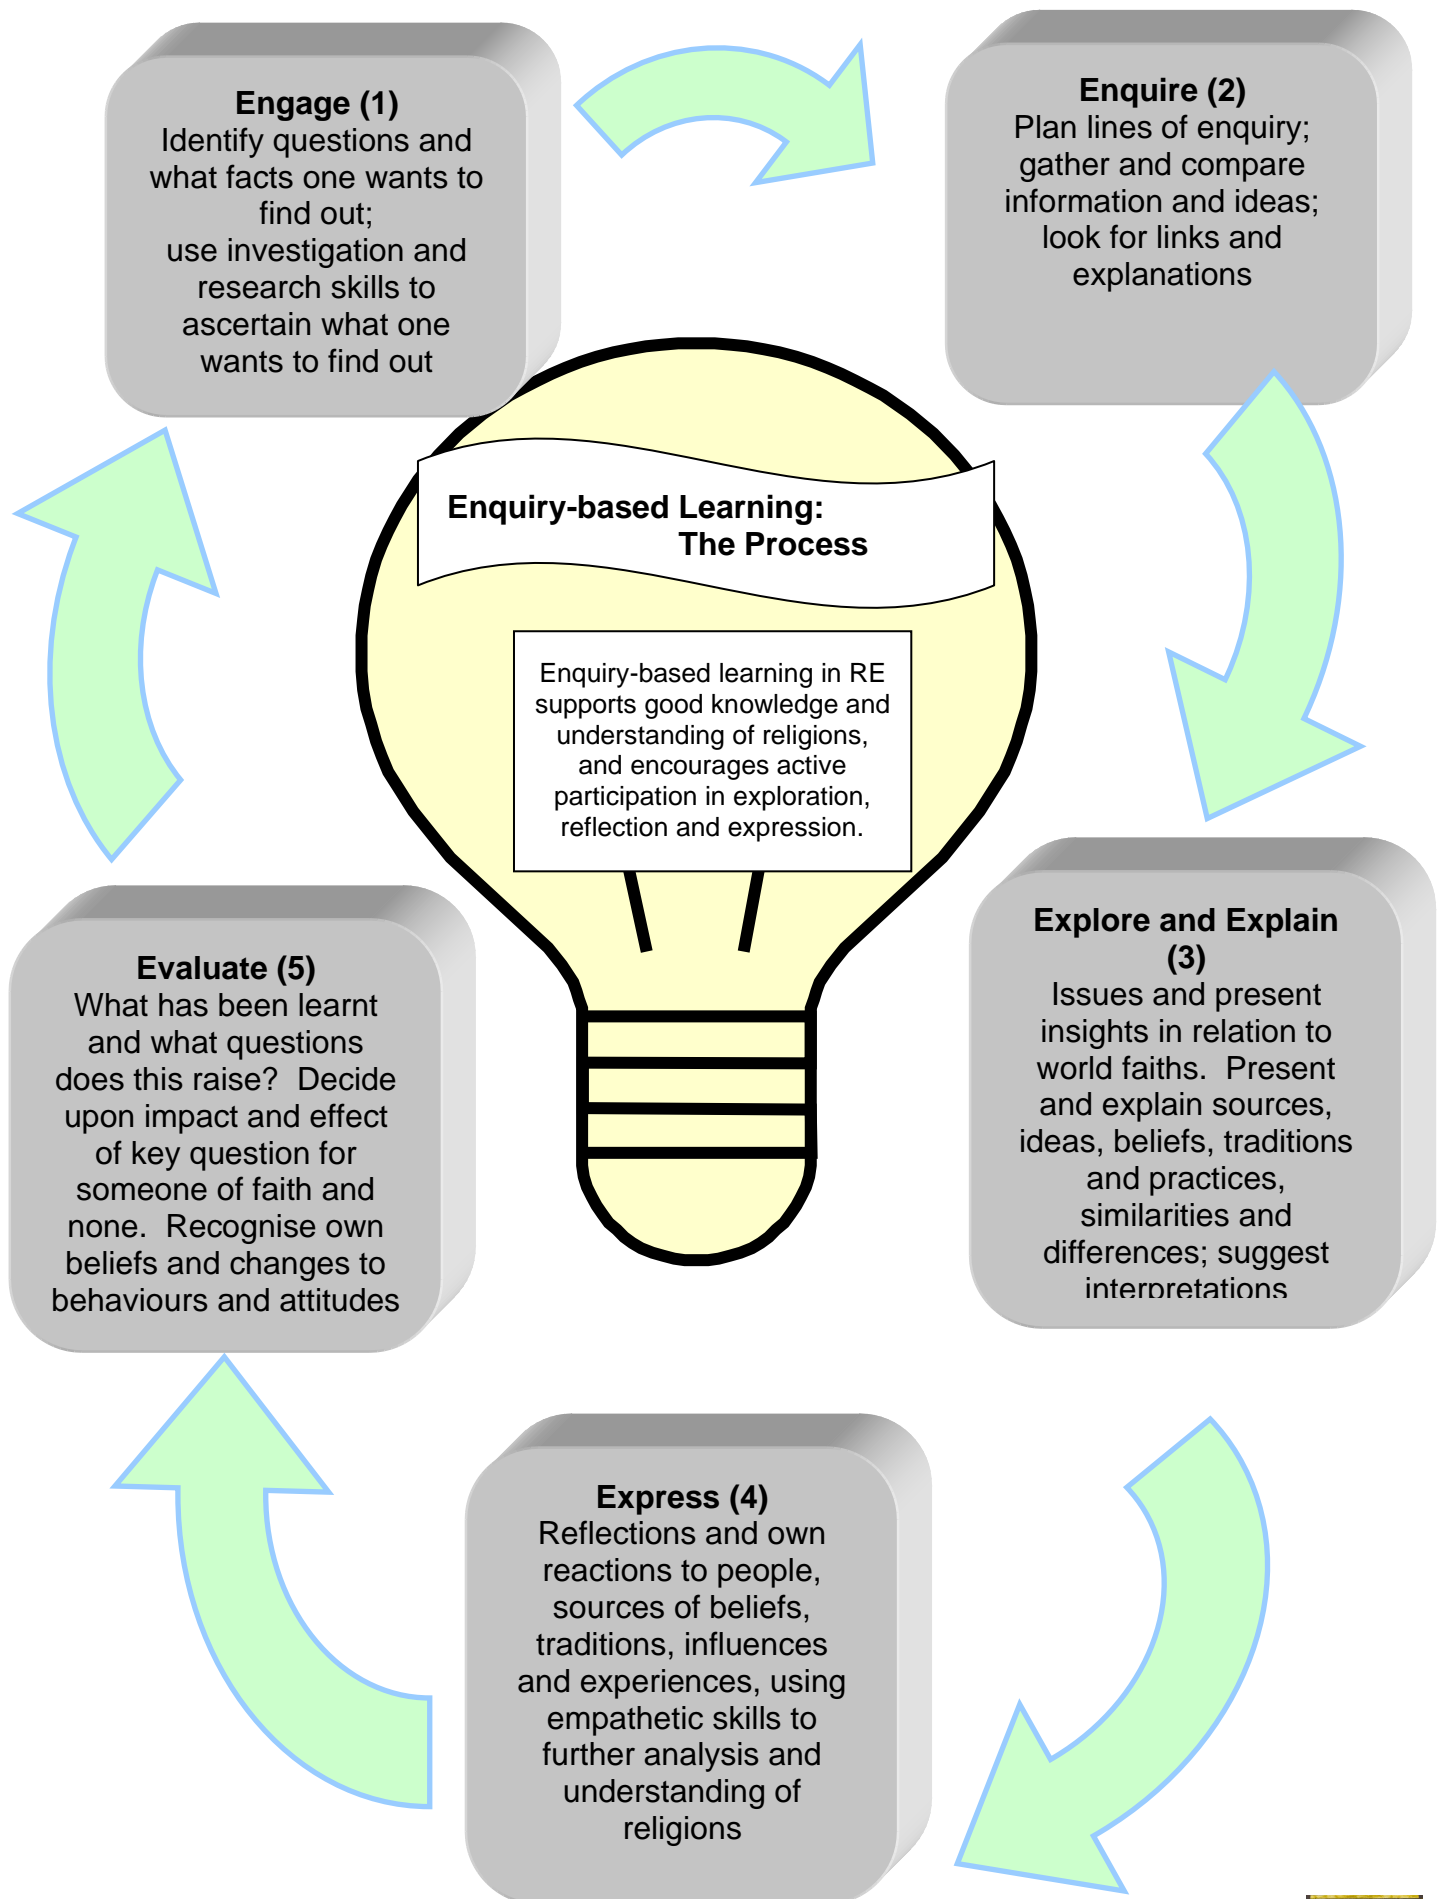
Engage (1)
Identify questions and what facts one wants to find out;
use investigation and research skills to ascertain what one wants to find out

Enquire (2)
Plan lines of enquiry; gather and compare information and ideas; look for links and explanations

Enquiry-based Learning:
The Process

Enquiry-based learning in RE supports good knowledge and understanding of religions, and encourages active participation in exploration, reflection and expression.

Explore and Explain (3)
Issues and present insights in relation to world faiths. Present and explain sources, ideas, beliefs, traditions and practices, similarities and differences; suggest interpretations

Express (4)
Reflections and own reactions to people, sources of beliefs, traditions, influences and experiences, using empathetic skills to further analysis and understanding of religions

Evaluate (5)
What has been learnt and what questions does this raise? Decide upon impact and effect of key question for someone of faith and none. Recognise own beliefs and changes to behaviours and attitudes